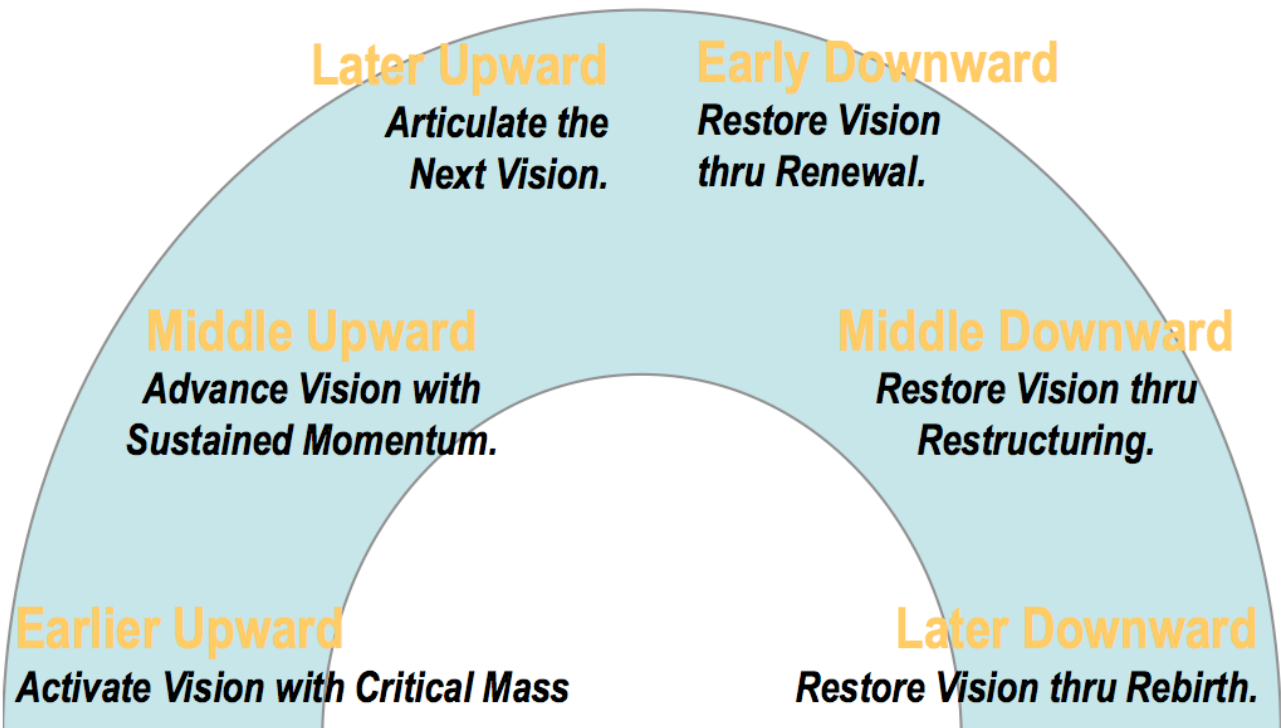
Later Upward
Articulate the Next Vision.

Early Downward
Restore Vision thru Renewal.

Middle Upward
Advance Vision with Sustained Momentum.

Middle Downward
Restore Vision thru Restructuring.

Earlier Upward
Activate Vision with Critical Mass

Later Downward
Restore Vision thru Rebirth.